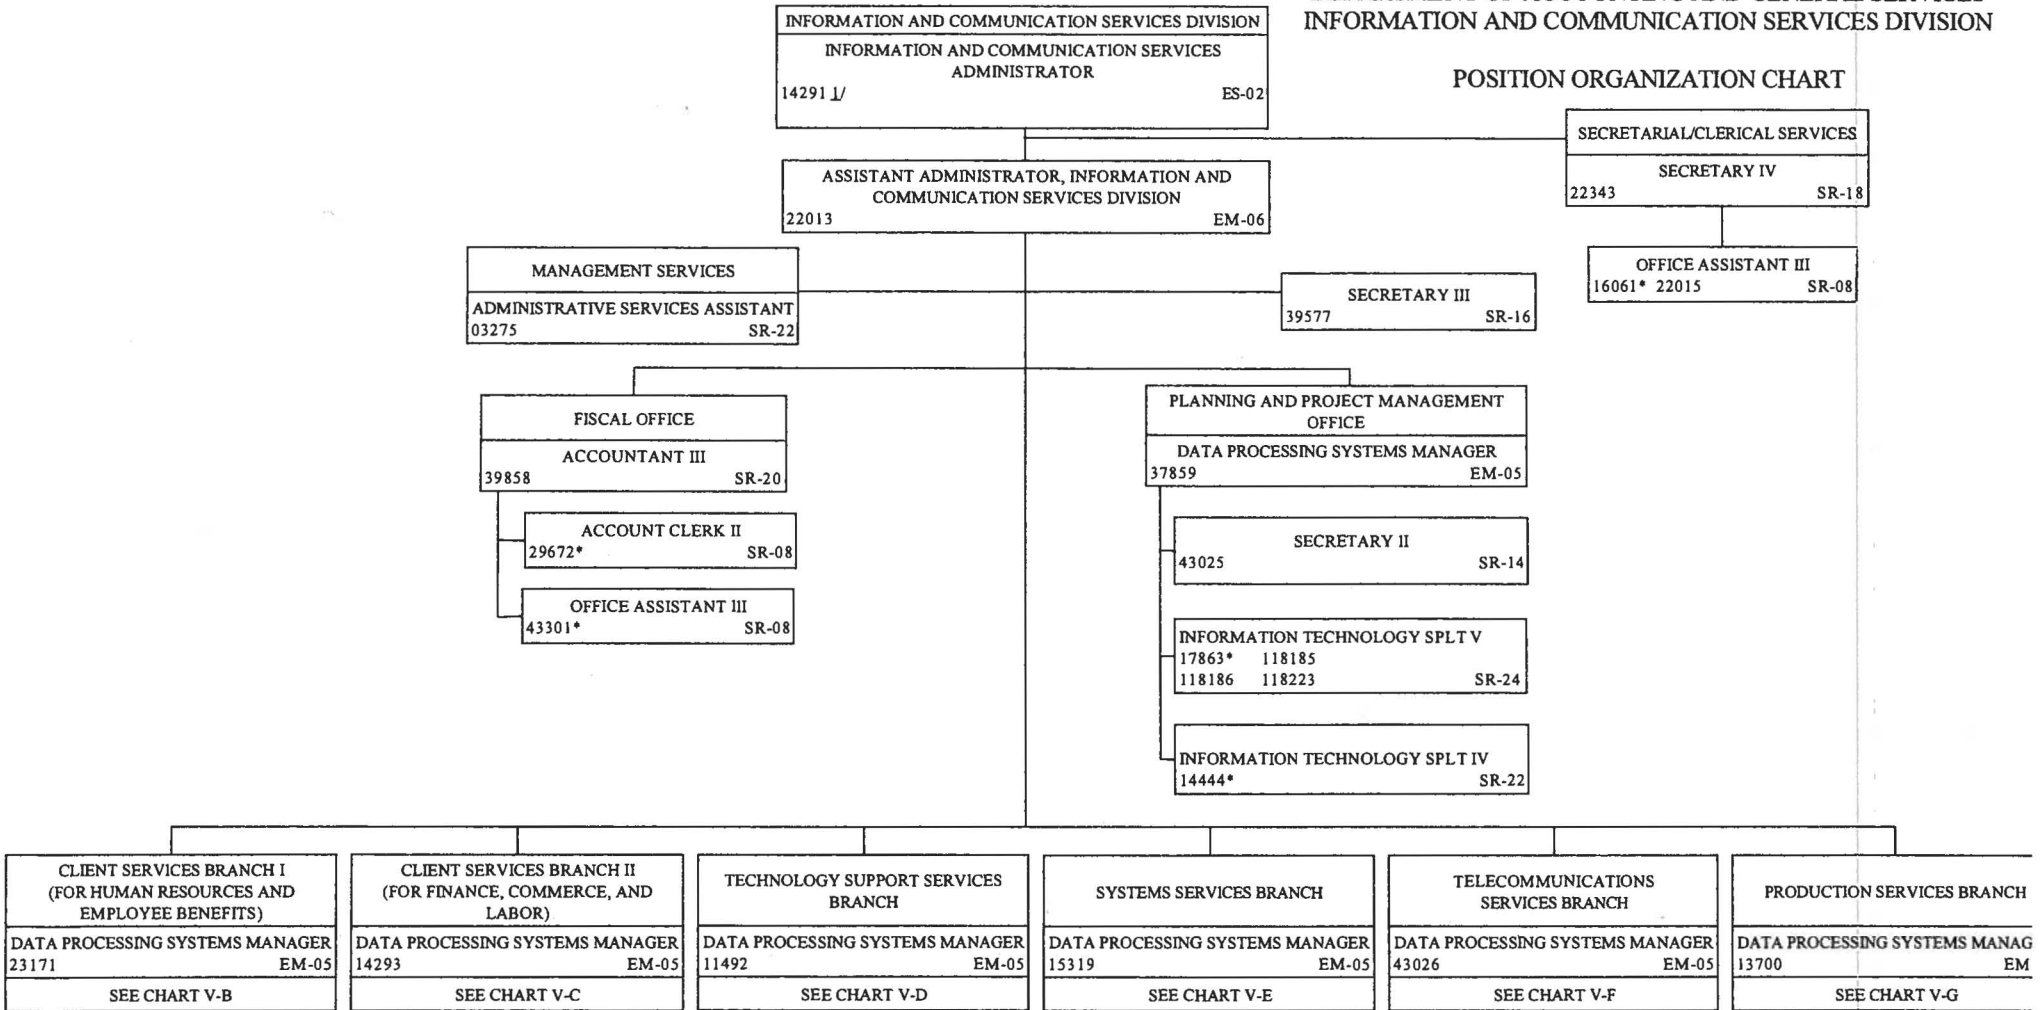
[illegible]
INFORMATION AND COMMUNICATION SERVICES DIVISION

POSITION ORGANIZATION CHART

INFORMATION AND COMMUNICATION SERVICES DIVISION
INFORMATION AND COMMUNICATION SERVICES ADMINISTRATOR
14291 1/ ES-02

SECRETARIAL/CLERICAL SERVICES
SECRETARY IV
22343 SR-18

OFFICE ASSISTANT III
16061* 22015 SR-08

ASSISTANT ADMINISTRATOR, INFORMATION AND COMMUNICATION SERVICES DIVISION
22013 EM-06

MANAGEMENT SERVICES
ADMINISTRATIVE SERVICES ASSISTANT
03275 SR-22

SECRETARY III
39577 SR-16

FISCAL OFFICE
ACCOUNTANT III
39858 SR-20

ACCOUNT CLERK II
29672* SR-08

OFFICE ASSISTANT III
43301* SR-08

PLANNING AND PROJECT MANAGEMENT OFFICE
DATA PROCESSING SYSTEMS MANAGER
37859 EM-05

SECRETARY II
43025 SR-14

INFORMATION TECHNOLOGY SPLT V
17863* 118185
118186 118223 SR-24

INFORMATION TECHNOLOGY SPLT IV
14444* SR-22

CLIENT SERVICES BRANCH I (FOR HUMAN RESOURCES AND EMPLOYEE BENEFITS)
DATA PROCESSING SYSTEMS MANAGER
23171 EM-05
SEE CHART V-B

CLIENT SERVICES BRANCH II (FOR FINANCE, COMMERCE, AND LABOR)
DATA PROCESSING SYSTEMS MANAGER
14293 EM-05
SEE CHART V-C

TECHNOLOGY SUPPORT SERVICES BRANCH
DATA PROCESSING SYSTEMS MANAGER
11492 EM-05
SEE CHART V-D

SYSTEMS SERVICES BRANCH
DATA PROCESSING SYSTEMS MANAGER
15319 EM-05
SEE CHART V-E

TELECOMMUNICATIONS SERVICES BRANCH
DATA PROCESSING SYSTEMS MANAGER
43026 EM-05
SEE CHART V-F

PRODUCTION SERVICES BRANCH
DATA PROCESSING SYSTEMS MANAG
13700 EM
SEE CHART V-G